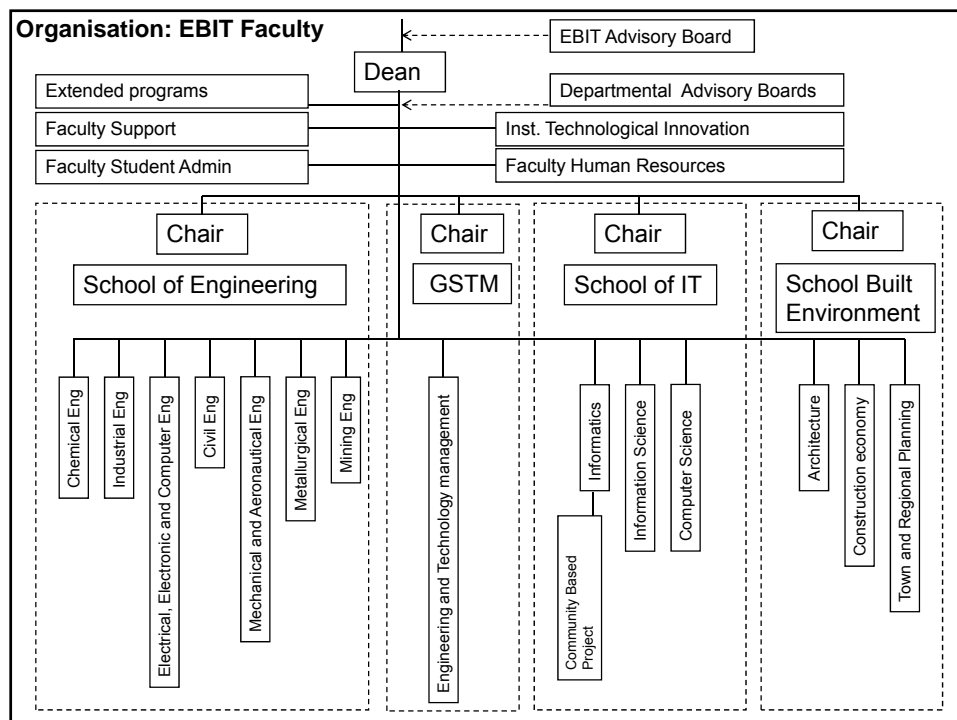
Organisation: EBIT Faculty

EBIT Advisory Board

Dean

Extended programs

Departmental Advisory Boards

Faculty Support

Inst. Technological Innovation

Faculty Student Admin

Faculty Human Resources

Chair

School of Engineering

Chair

GSTM

Chair

School of IT

Chair

School Built Environment

Chemical Eng

Industrial Eng

Electrical, Electronic and Computer Eng

Civil Eng

Mechanical and Aeronautical Eng

Metallurgical Eng

Mining Eng

Engineering and Technology management

Informatics

Community Based Project

Information Science

Computer Science

Architecture

Construction economy

Town and Regional Planning